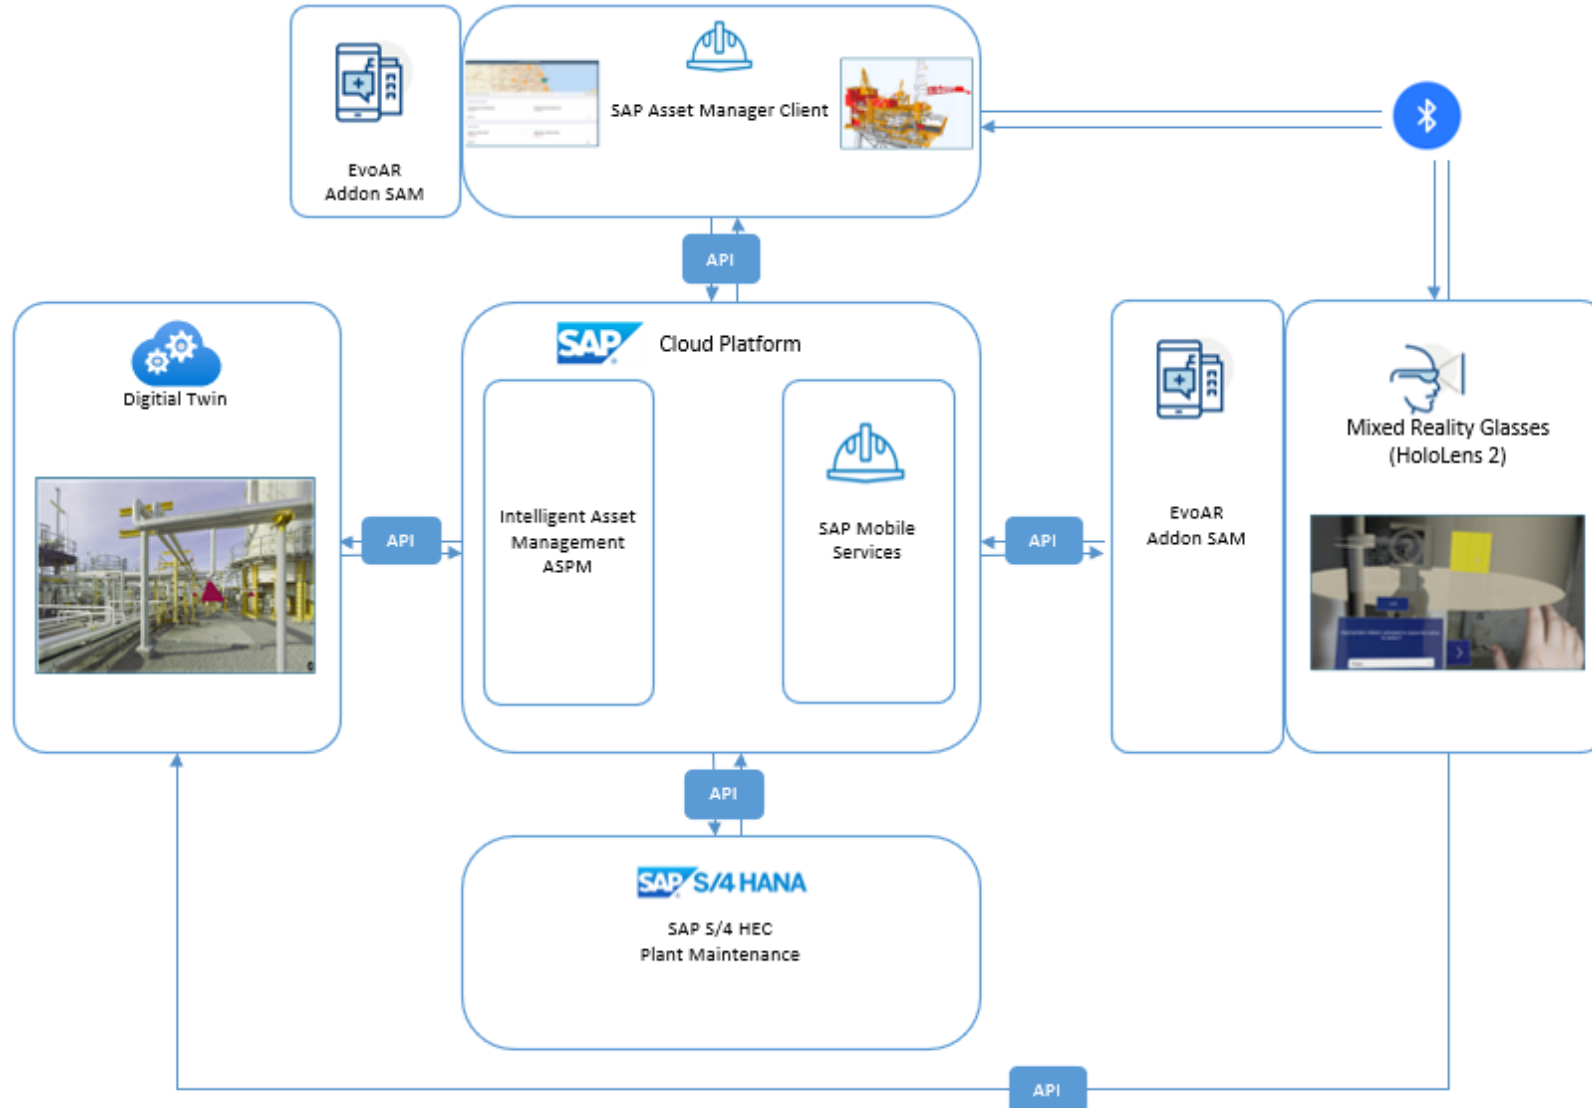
EvoAR
Addon SAM

SAP Asset Manager Client

API

Digitial Twin

SAP Cloud Platform

Intelligent Asset Management ASPM

SAP Mobile Services

API

API

EvoAR
Addon SAM

Mixed Reality Glasses (HoloLens 2)

API

SAP S/4 HANA

SAP S/4 HEC
Plant Maintenance

API